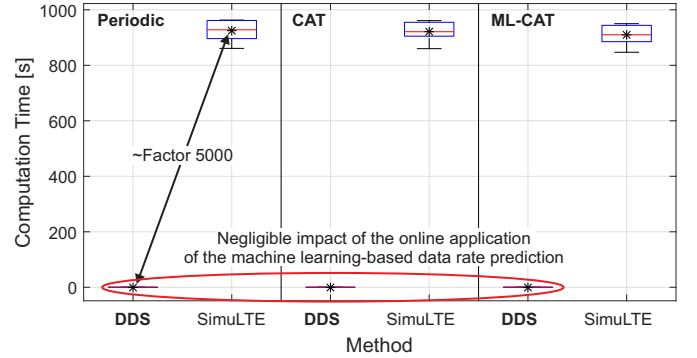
Periodic
CAT
ML-CAT

1000
800
600
400
200
0

Computation Time [s]

~Factor 5000

Negligible impact of the online application of the machine learning-based data rate prediction

DDS
SimuLTE
DDS
SimuLTE
DDS
SimuLTE

Method